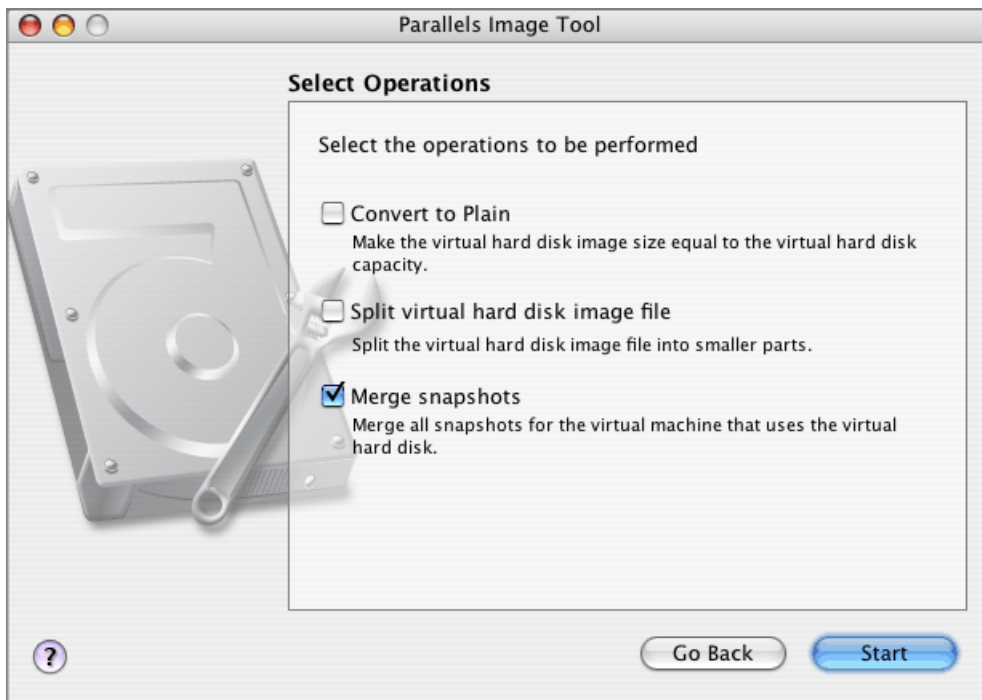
Parallels Image Tool

Select Operations

Select the operations to be performed

Convert to Plain

Make the virtual hard disk image size equal to the virtual hard disk capacity.

Split virtual hard disk image file

Split the virtual hard disk image file into smaller parts.

Merge snapshots

Merge all snapshots for the virtual machine that uses the virtual hard disk.

?

Go Back

Start